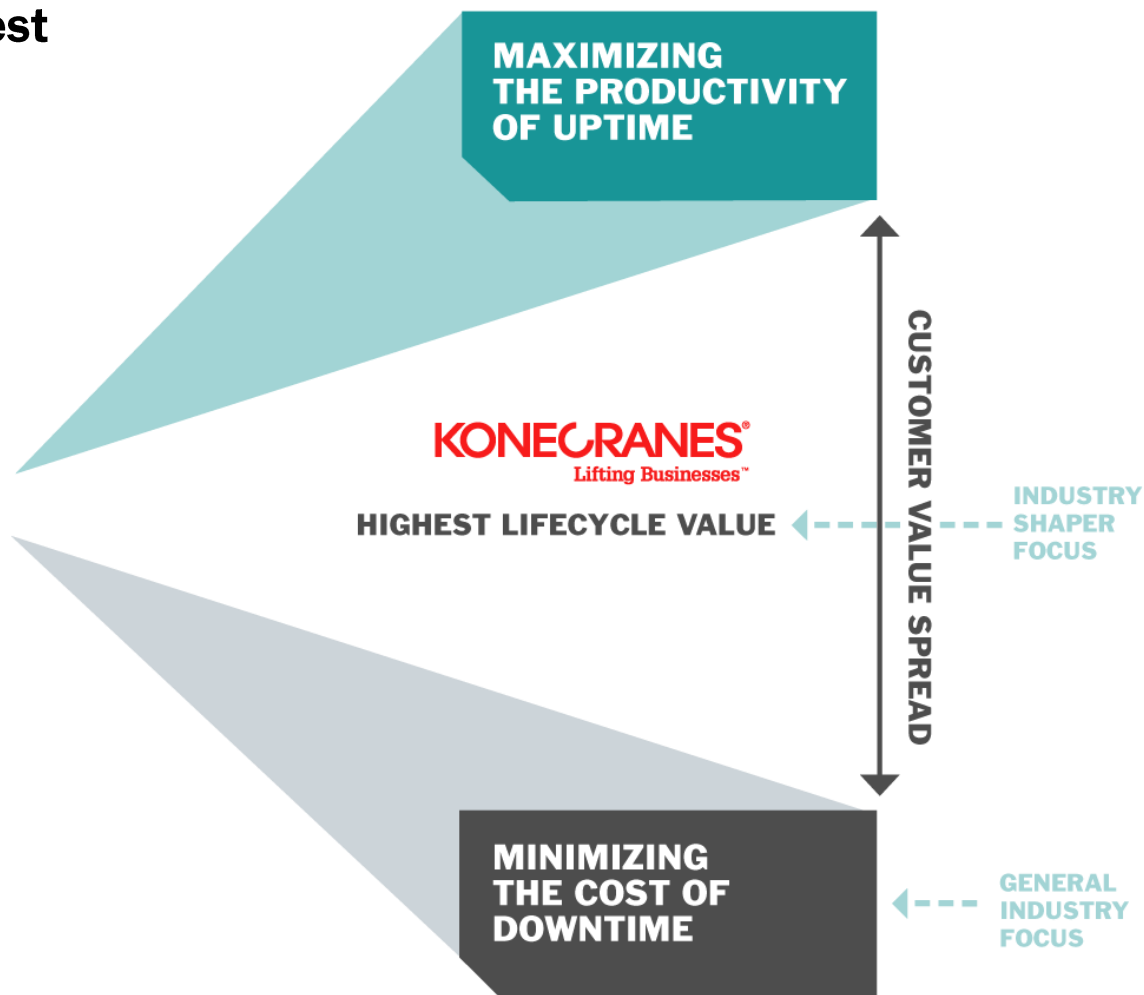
est

MAXIMIZING THE PRODUCTIVITY OF UPTIME

KONECRANES®
Lifting Businesses™

HIGHEST LIFECYCLE VALUE

CUSTOMER VALUE SPREAD

INDUSTRY SHAPER FOCUS

MINIMIZING THE COST OF DOWNTIME

GENERAL INDUSTRY FOCUS